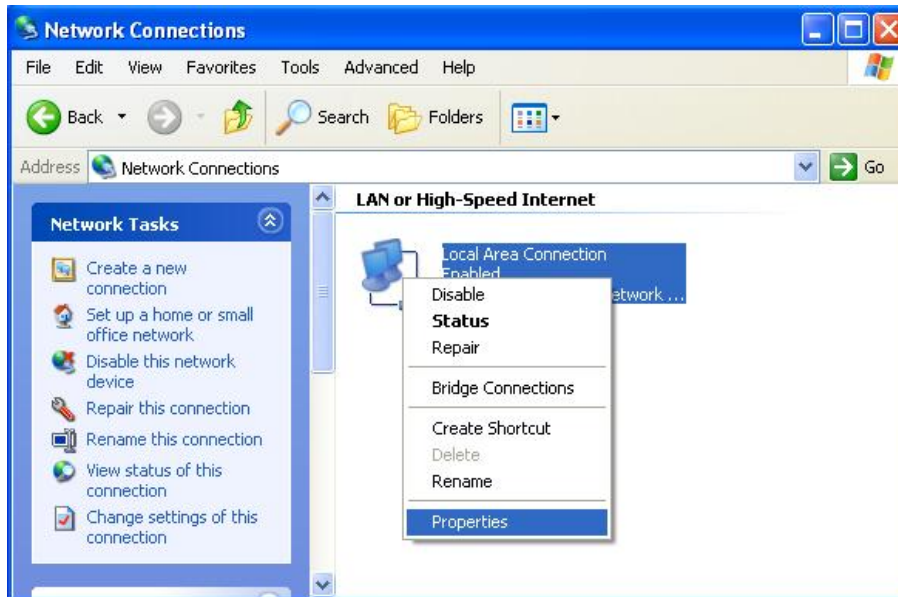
Network Connections

File Edit View Favorites Tools Advanced Help

Back Search Folders

Address Network Connections Go

Network Tasks

Create a new connection

Set up a home or small office network

Disable this network device

Repair this connection

Rename this connection

View status of this connection

Change settings of this connection

LAN or High-Speed Internet

Local Area Connection
Enabled
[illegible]etwork ...

Disable
Status
Repair
Bridge Connections
Create Shortcut
Delete
Rename
Properties